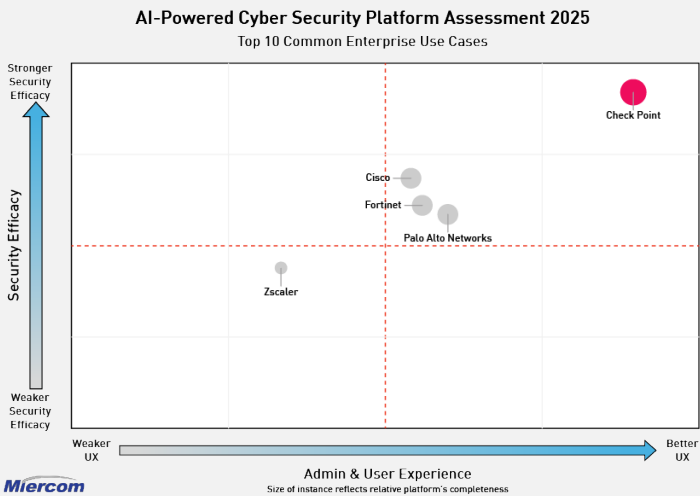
AI-Powered Cyber Security Platform Assessment 2025
Top 10 Common Enterprise Use Cases

Stronger Security Efficacy

Security Efficacy

Weaker Security Efficacy

Check Point

Cisco

Fortinet

Palo Alto Networks

Zscaler

Weaker UX

Better UX

Admin & User Experience

Size of instance reflects relative platform's completeness

Miercom